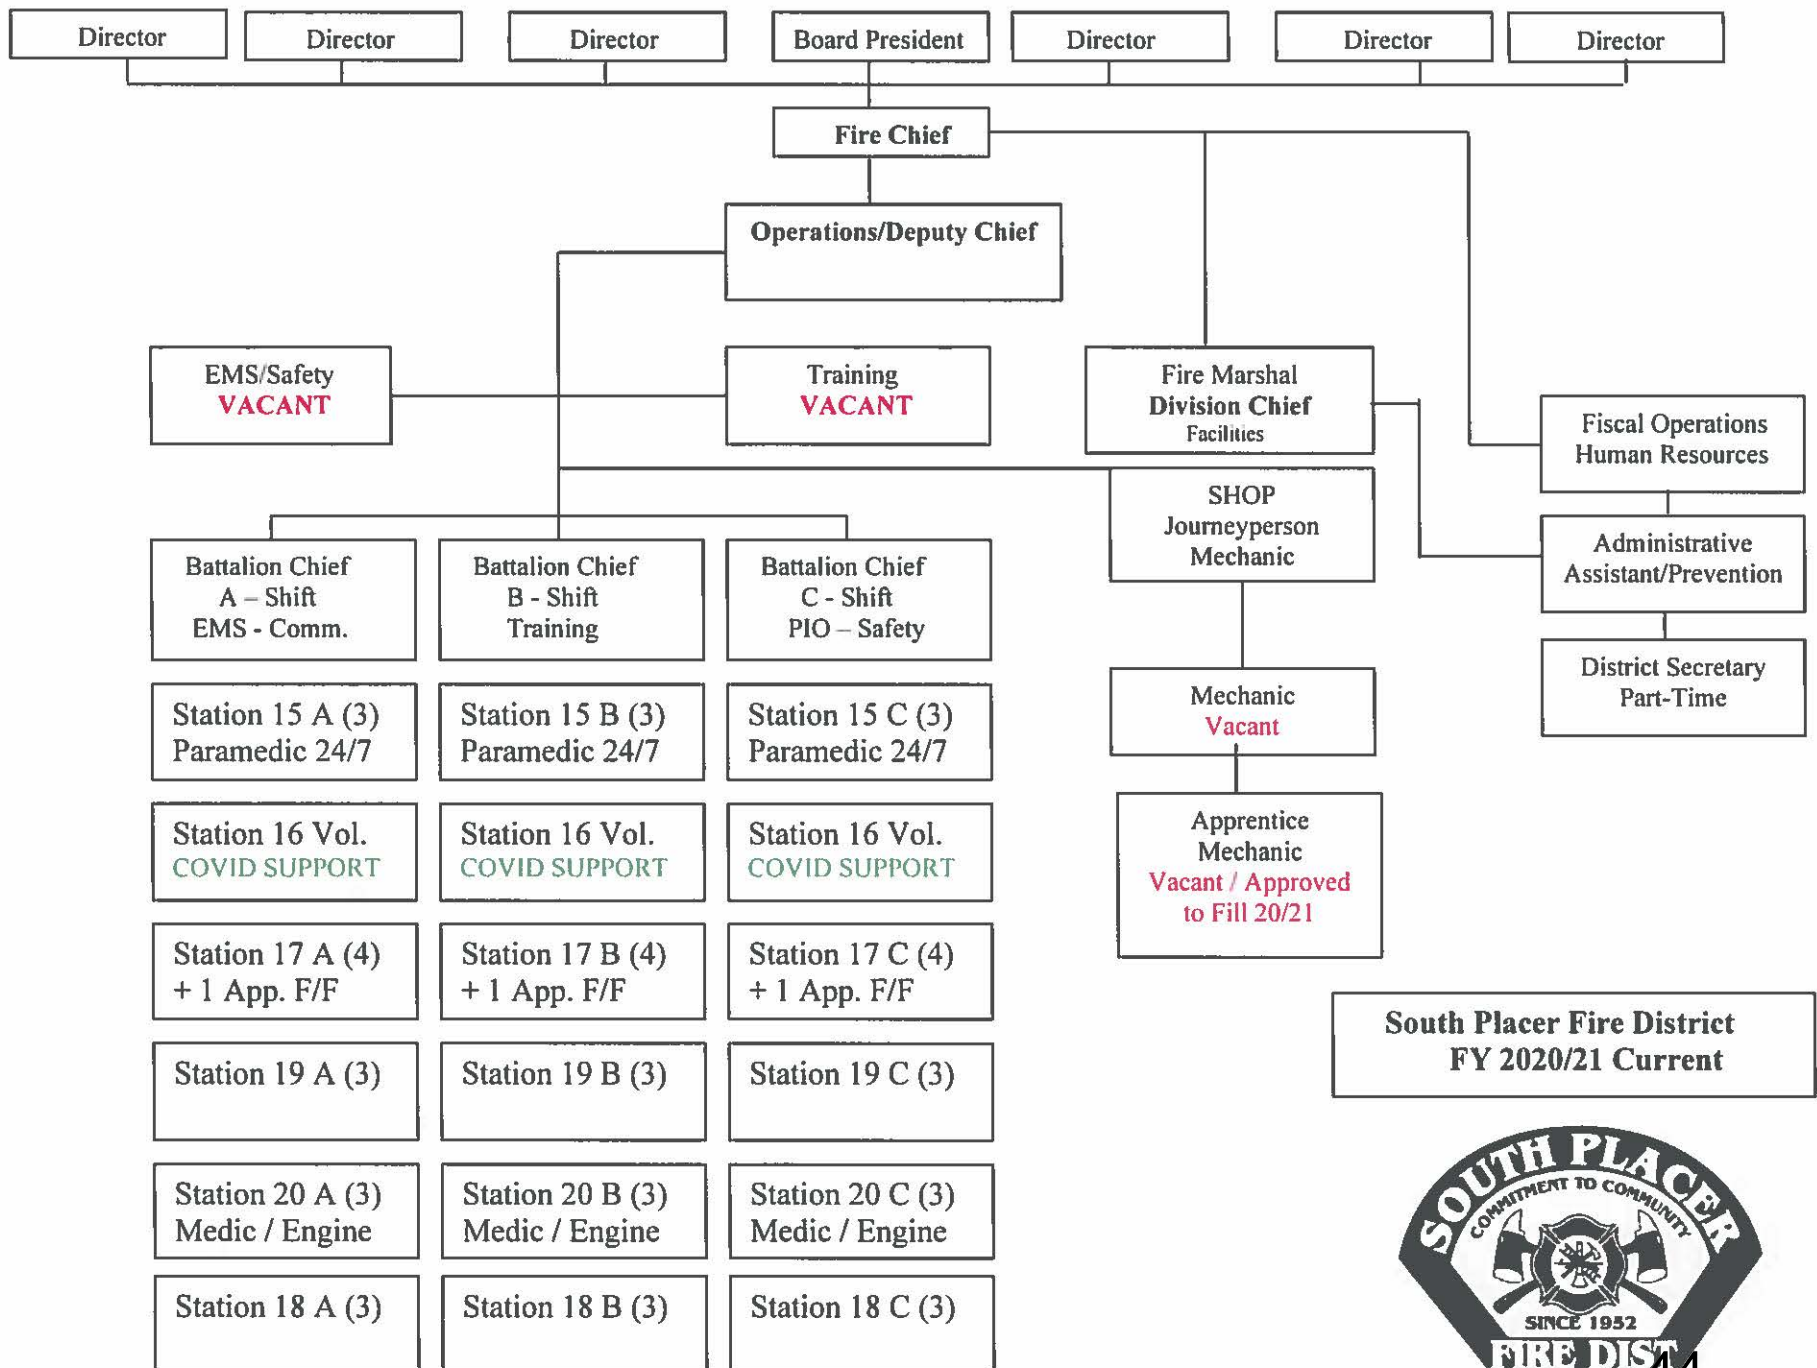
Director

Director

Director

Board President

Director

Director

Director

Fire Chief

Operations/Deputy Chief

EMS/Safety
VACANT

Training
VACANT

Fire Marshal
Division Chief
Facilities

Fiscal Operations
Human Resources

SHOP
Journeyperson
Mechanic

Administrative
Assistant/Prevention

District Secretary
Part-Time

Battalion Chief
A – Shift
EMS - Comm.

Battalion Chief
B - Shift
Training

Battalion Chief
C - Shift
PIO – Safety

Station 15 A (3)
Paramedic 24/7

Station 15 B (3)
Paramedic 24/7

Station 15 C (3)
Paramedic 24/7

Mechanic
Vacant

Station 16 Vol.
COVID SUPPORT

Station 16 Vol.
COVID SUPPORT

Station 16 Vol.
COVID SUPPORT

Apprentice
Mechanic
Vacant / Approved
to Fill 20/21

Station 17 A (4)
+ 1 App. F/F

Station 17 B (4)
+ 1 App. F/F

Station 17 C (4)
+ 1 App. F/F

South Placer Fire District
FY 2020/21 Current

Station 19 A (3)

Station 19 B (3)

Station 19 C (3)

Station 20 A (3)
Medic / Engine

Station 20 B (3)
Medic / Engine

Station 20 C (3)
Medic / Engine

Station 18 A (3)

Station 18 B (3)

Station 18 C (3)

SOUTH PLACER
COMMITMENT TO COMMUNITY
SINCE 1952
FIRE DIST.
44